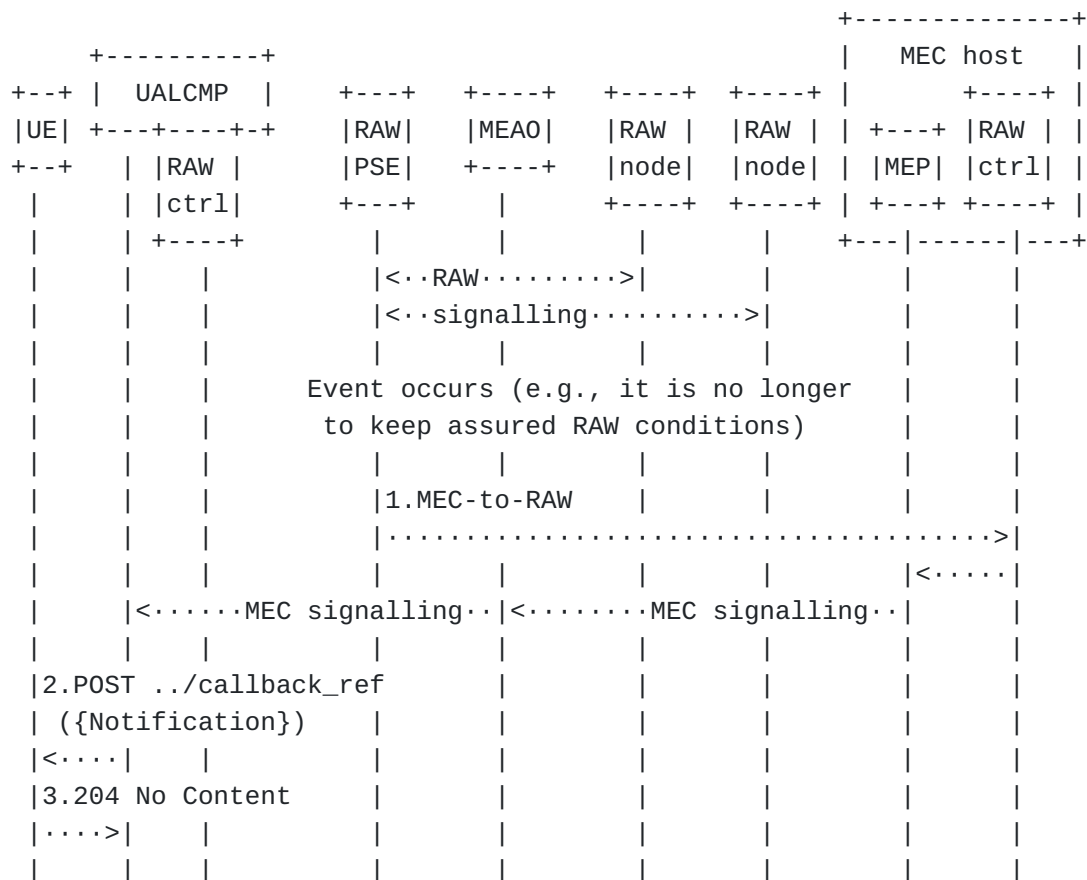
MEC host

UALCMP

UE

RAW ctrl

RAW PSE

MEAO

RAW node

RAW node

MEP

RAW ctrl

<··RAW·········>

<··signalling··········>

Event occurs (e.g., it is no longer to keep assured RAW conditions)

1.MEC-to-RAW

·····································>

<·····

<······MEC signalling··

<·········MEC signalling··

2.POST ../callback_ref ({Notification})

<····

3.204 No Content

····>